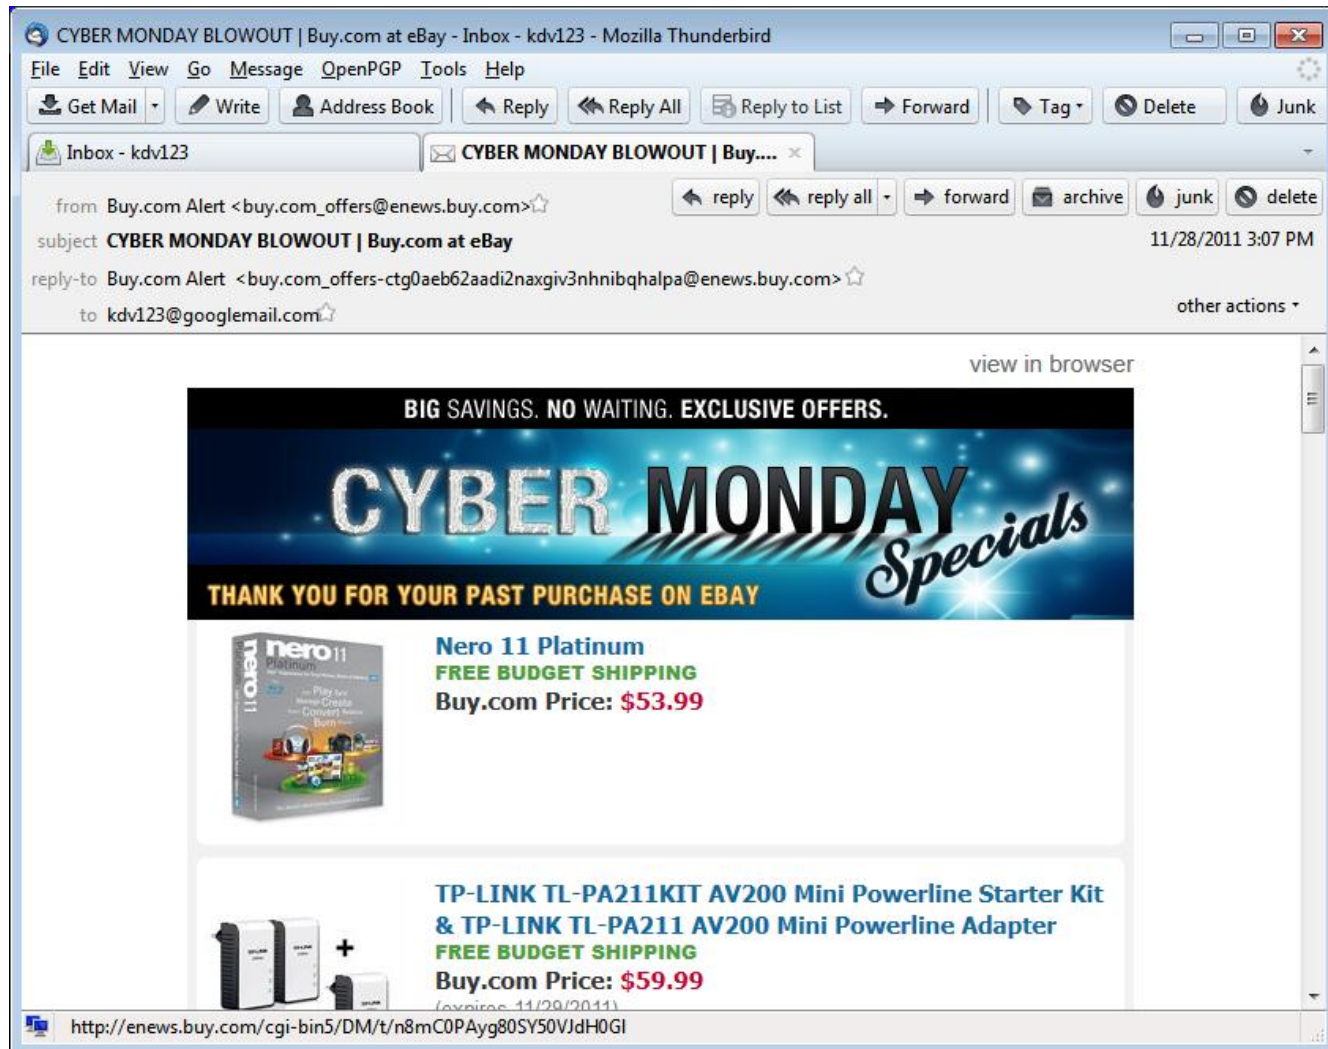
CYBER MONDAY BLOWOUT | Buy.com at eBay - Inbox - kdv123 - Mozilla Thunderbird

File Edit View Go Message OpenPGP Tools Help

Get Mail | Write | Address Book | Reply | Reply All | Reply to List | Forward | Tag | Delete | Junk

Inbox - kdv123 | CYBER MONDAY BLOWOUT | Buy....

from Buy.com Alert <buy.com_offers@enews.buy.com>
reply | reply all | forward | archive | junk | delete
subject CYBER MONDAY BLOWOUT | Buy.com at eBay
11/28/2011 3:07 PM
reply-to Buy.com Alert <buy.com_offers-ctg0aeb62aadi2naxgiv3nhnibqhalpa@enews.buy.com>
to kdv123@googlemail.com
other actions

view in browser

BIG SAVINGS. NO WAITING. EXCLUSIVE OFFERS.

CYBER MONDAY Specials

THANK YOU FOR YOUR PAST PURCHASE ON EBAY

nero 11 Platinum

Nero 11 Platinum
FREE BUDGET SHIPPING
Buy.com Price: $53.99

TP-LINK TL-PA211KIT AV200 Mini Powerline Starter Kit & TP-LINK TL-PA211 AV200 Mini Powerline Adapter
FREE BUDGET SHIPPING
Buy.com Price: $59.99
(expires 11/29/2011)

http://enews.buy.com/cgi-bin5/DM/t/n8mC0PAyg80SY50VJdH0GI